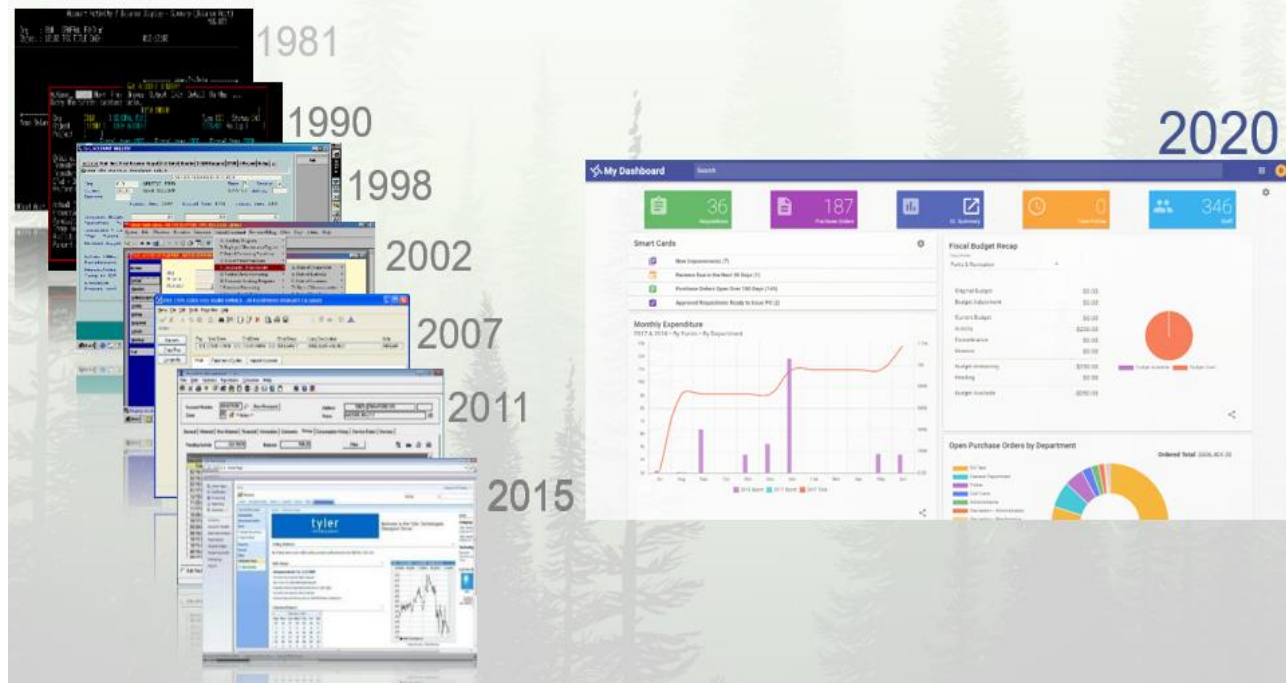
1981

1990

1998

2002

2007

2011

2015

tyler

2020

My Dashboard

Search

36
Requisitions

187
Purchase Orders

GL Summary

0

346
Staff

Smart Cards

New Improvements (7)

Reviews Due in the Next 30 Days (1)

Purchase Orders Open Over 180 Days (145)

Approved Requisitions Ready to Issue PO (2)

Monthly Expenditure

Fiscal Budget Recap

Parks & Recreation

| | |
|---|---|
| Original Budget | $0.00 |
| Budget Adjustment | $0.00 |
| Current Budget | $0.00 |
| Activity | $250.00 |
| Encumbrance | $0.00 |
| Balance | $0.00 |
| Budget Available | $250.00 |
| Pending | $0.00 |
| Budget Available | $250.00 |

Open Purchase Orders by Department

Ordered Total